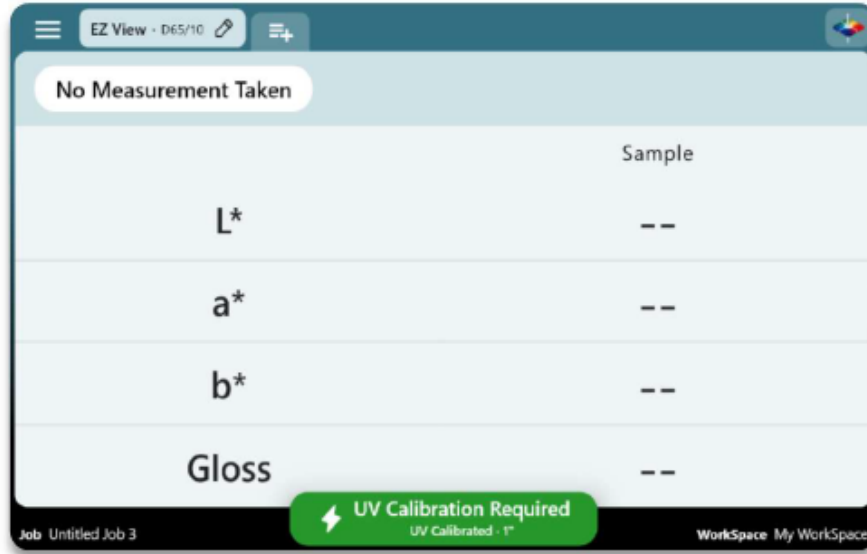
EZ View · D65/10

No Measurement Taken

| | Sample |
|---|---|
| L* | -- |
| a* | -- |
| b* | -- |
| Gloss | -- |

UV Calibration Required
UV Calibrated · 1"

Job Untitled Job 3

WorkSpace My WorkSpace